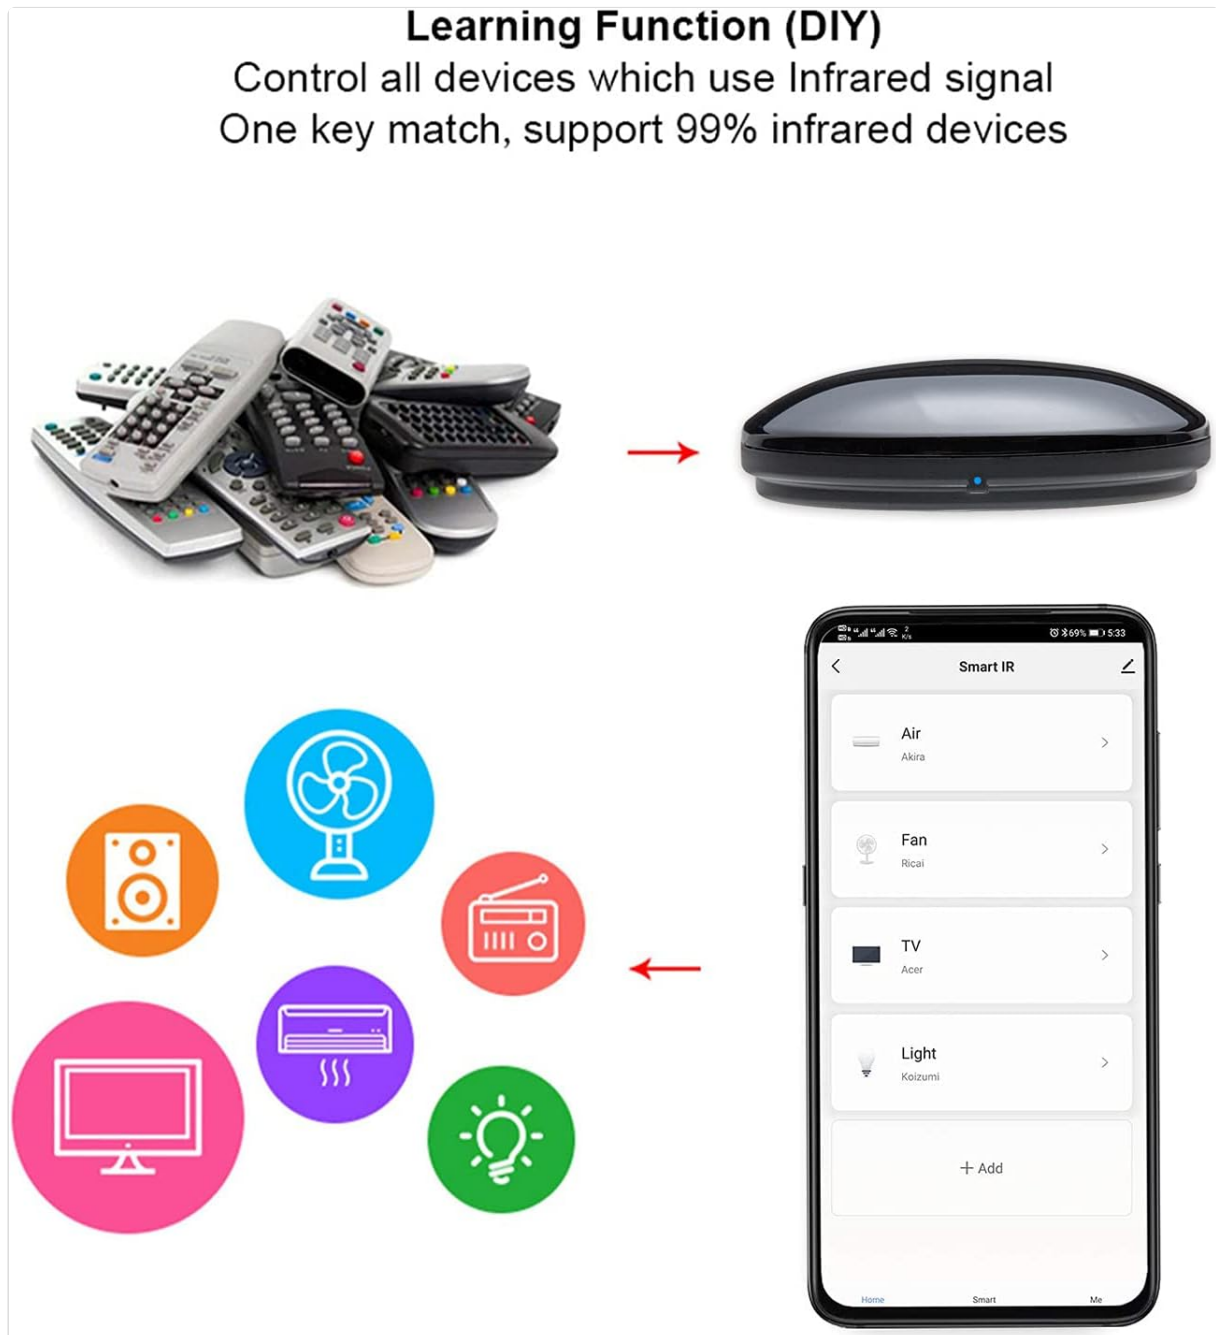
Learning Function (DIY)
Control all devices which use Infrared signal
One key match, support 99% infrared devices

69% 5:33

Smart IR

Air
Akira

Fan
Ricai

TV
Acer

Light
Koizumi

+ Add

Home
Smart
Me